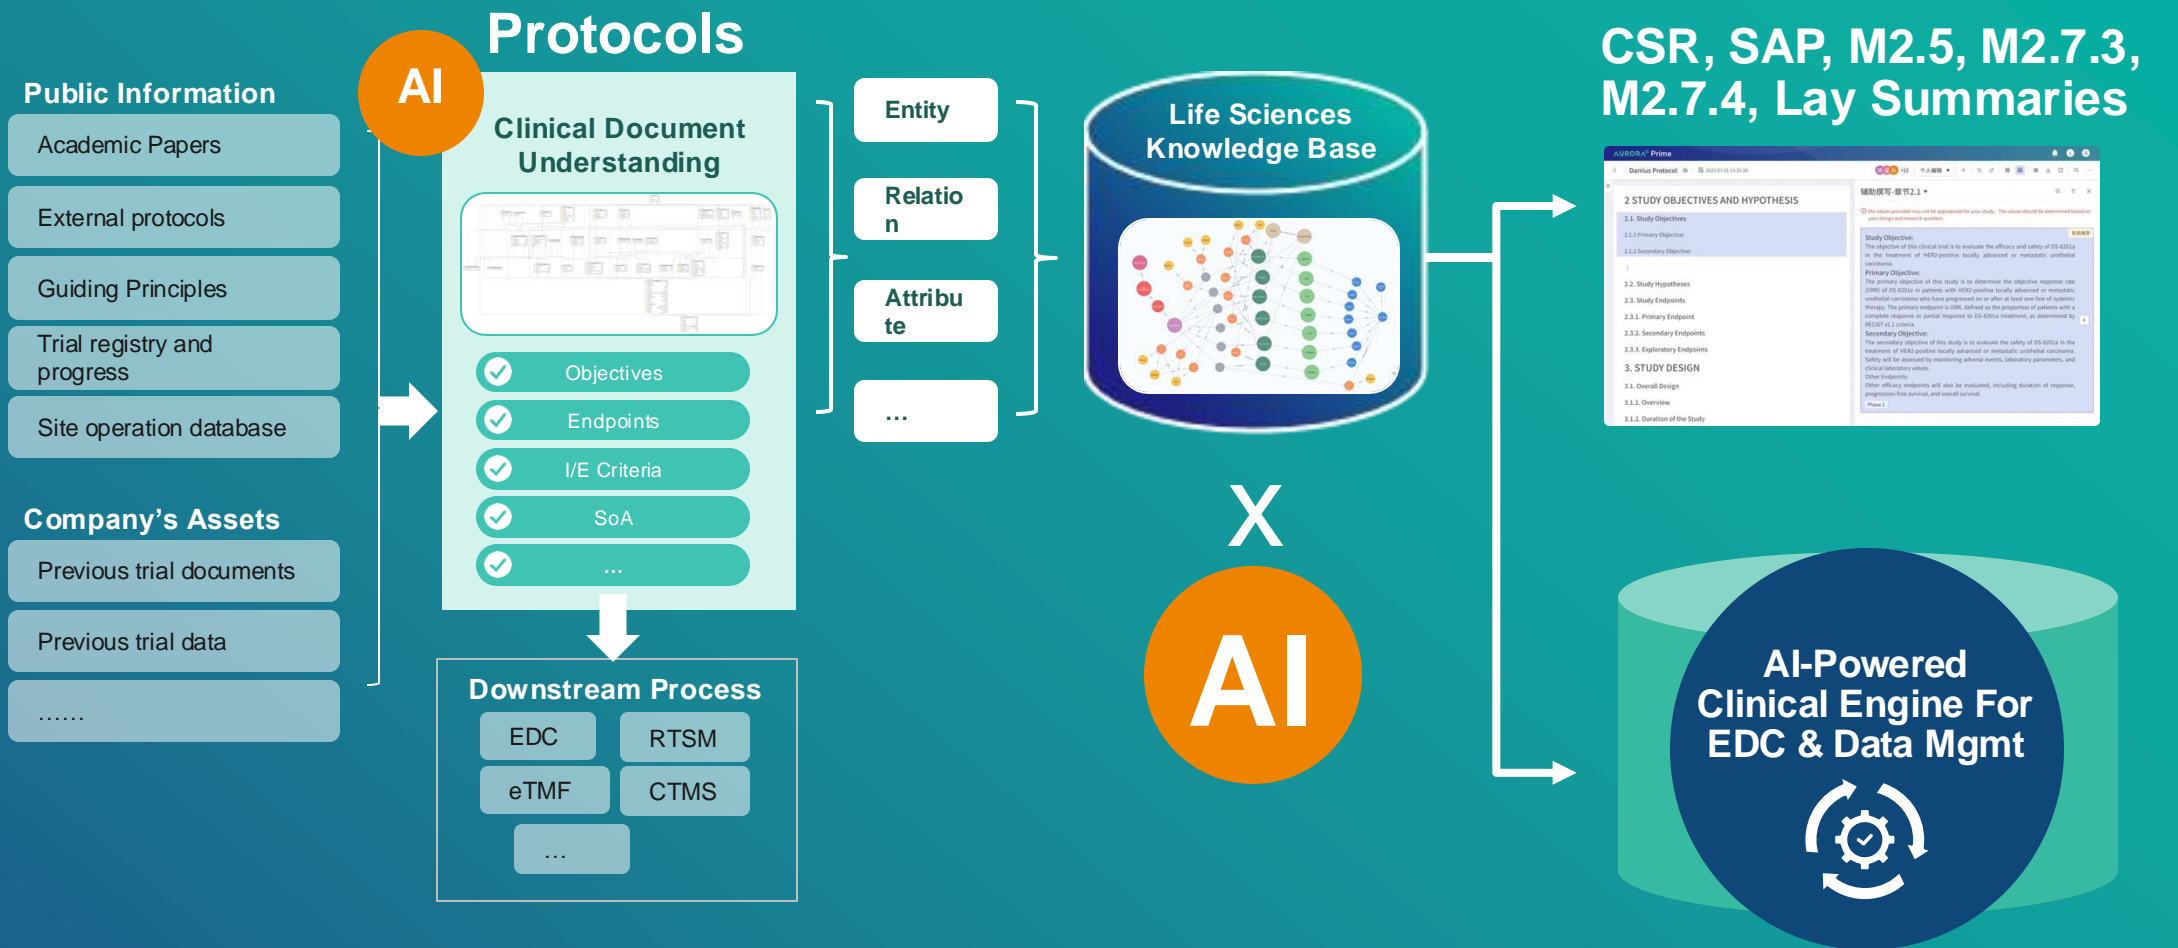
Public Information

Academic Papers

External protocols

Guiding Principles

Trial registry and progress

Site operation database

Company's Assets

Previous trial documents

Previous trial data

……

AI

Protocols

Clinical Document Understanding

Objectives

Endpoints

I/E Criteria

SoA

...

Downstream Process

EDC

RTSM

eTMF

CTMS

...

Entity

Relation

Attribute

...

Life Sciences Knowledge Base

X

AI

CSR, SAP, M2.5, M2.7.3, M2.7.4, Lay Summaries

AURORA Prime

2 STUDY OBJECTIVES AND HYPOTHESIS

2.1. Study Objectives

2.2. Study Hypotheses

2.3. Study Endpoints

2.3.1. Primary Endpoint

2.3.2. Secondary Endpoints

2.3.3. Exploratory Endpoints

3. STUDY DESIGN

3.1. Overall Design

3.1.1. Overview

3.1.2. Duration of the Study

Study Objective:

Primary Objective:

Secondary Objective:

AI-Powered Clinical Engine For EDC & Data Mgmt